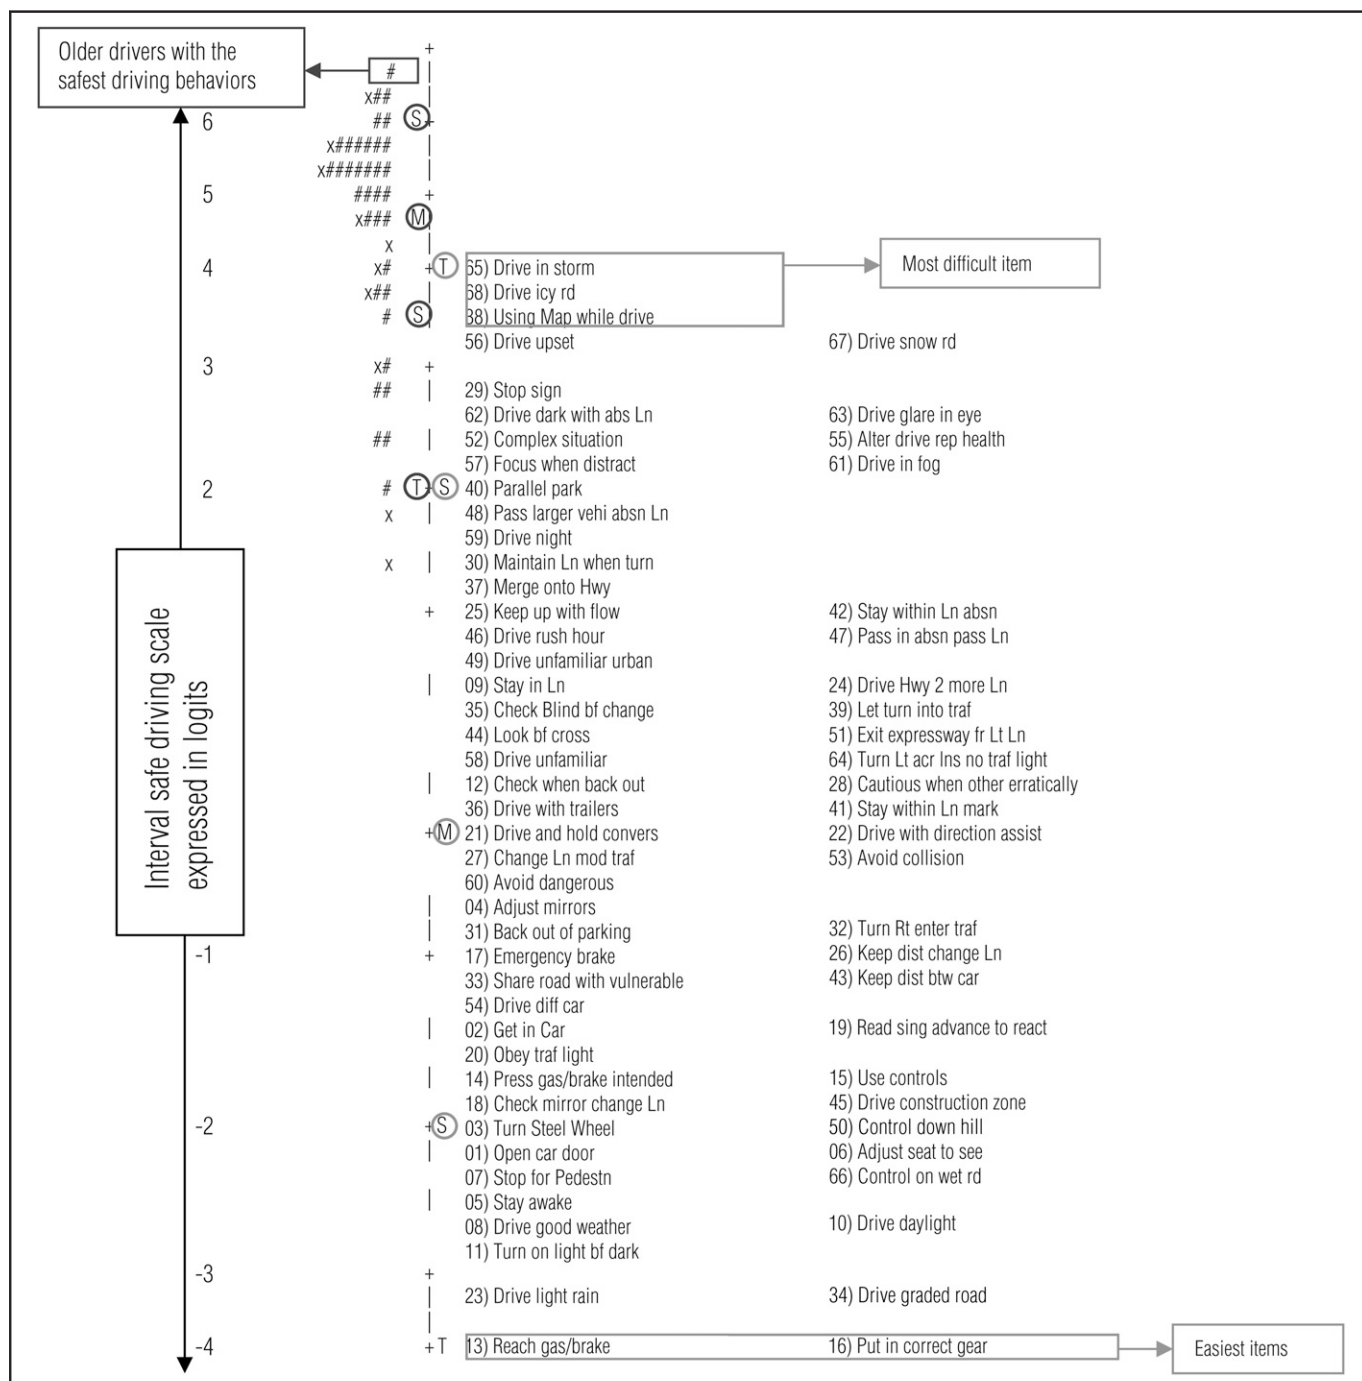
Older drivers with the safest driving behaviors

#
x##
6 ## S
x#####
x######
5 ####
x### M
x
4 x# T 65) Drive in storm
x## 68) Drive icy rd
# S 38) Using Map while drive

Most difficult item

56) Drive upset 67) Drive snow rd
3 x#
## 29) Stop sign
62) Drive dark with abs Ln 63) Drive glare in eye
## 52) Complex situation 55) Alter drive rep health
57) Focus when distract 61) Drive in fog
2 # T S 40) Parallel park
x 48) Pass larger vehi absn Ln
59) Drive night
x 30) Maintain Ln when turn
37) Merge onto Hwy
25) Keep up with flow 42) Stay within Ln absn
46) Drive rush hour 47) Pass in absn pass Ln
49) Drive unfamiliar urban
09) Stay in Ln 24) Drive Hwy 2 more Ln
35) Check Blind bf change 39) Let turn into traf
44) Look bf cross 51) Exit expressway fr Lt Ln
58) Drive unfamiliar 64) Turn Lt acr Ins no traf light
12) Check when back out 28) Cautious when other erratically
36) Drive with trailers 41) Stay within Ln mark
M 21) Drive and hold convers 22) Drive with direction assist
27) Change Ln mod traf 53) Avoid collision
60) Avoid dangerous
04) Adjust mirrors
31) Back out of parking 32) Turn Rt enter traf
-1 17) Emergency brake 26) Keep dist change Ln
33) Share road with vulnerable 43) Keep dist btw car
54) Drive diff car
02) Get in Car 19) Read sing advance to react
20) Obey traf light
14) Press gas/brake intended 15) Use controls
18) Check mirror change Ln 45) Drive construction zone
-2 S 03) Turn Steel Wheel 50) Control down hill
01) Open car door 06) Adjust seat to see
07) Stop for Pedestn 66) Control on wet rd
05) Stay awake
08) Drive good weather 10) Drive daylight
11) Turn on light bf dark
-3
23) Drive light rain 34) Drive graded road
-4 T 13) Reach gas/brake 16) Put in correct gear

Easiest items

Interval safe driving scale expressed in logits